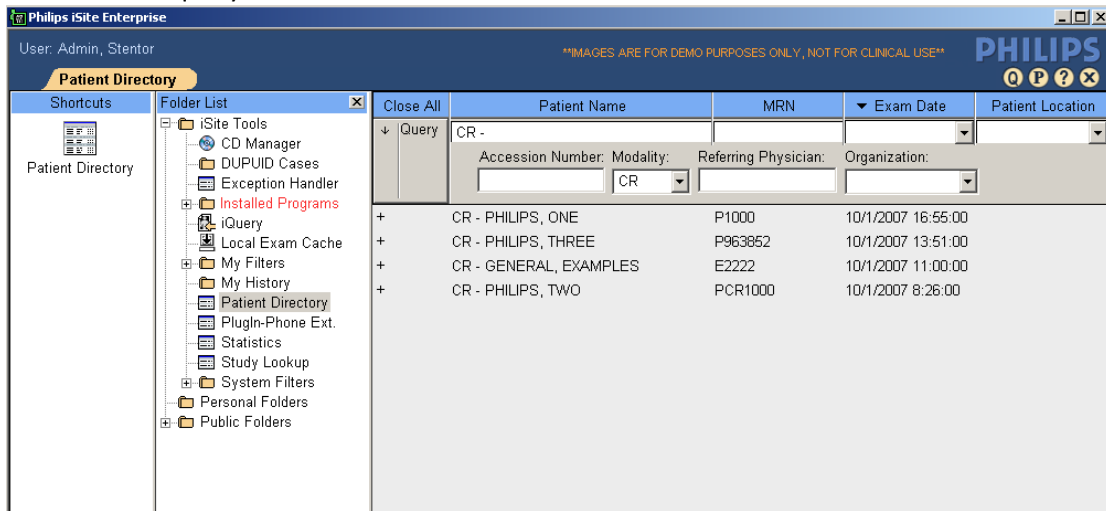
Philips iSite Enterprise

User: Admin, Stentor

**IMAGES ARE FOR DEMO PURPOSES ONLY, NOT FOR CLINICAL USE**

PHILIPS

Patient Directory

Shortcuts

Patient Directory

Folder List

iSite Tools
CD Manager
DUPUID Cases
Exception Handler
Installed Programs
iQuery
Local Exam Cache
My Filters
My History
Patient Directory
PlugIn-Phone Ext.
Statistics
Study Lookup
System Filters
Personal Folders
Public Folders

Close All

Query

| | Patient Name | MRN | Exam Date | Patient Location |
|---|---|---|---|---|
| Query | CR - | | | |

Accession Number: Modality: CR Referring Physician: Organization:

| | Patient Name | MRN | Exam Date |
|---|---|---|---|
| + | CR - PHILIPS, ONE | P1000 | 10/1/2007 16:55:00 |
| + | CR - PHILIPS, THREE | P963852 | 10/1/2007 13:51:00 |
| + | CR - GENERAL, EXAMPLES | E2222 | 10/1/2007 11:00:00 |
| + | CR - PHILIPS, TWO | PCR1000 | 10/1/2007 8:26:00 |